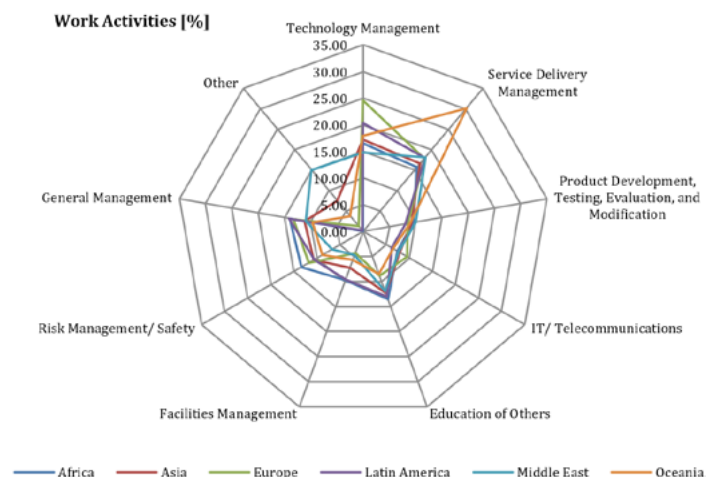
Work Activities [%]

Technology Management

35.00
30.00
25.00
20.00
15.00
10.00
5.00
0.00

Service Delivery Management

Product Development, Testing, Evaluation, and Modification

IT/ Telecommunications

Education of Others

Facilities Management

Risk Management/ Safety

General Management

Other

Africa
Asia
Europe
Latin America
Middle East
Oceania